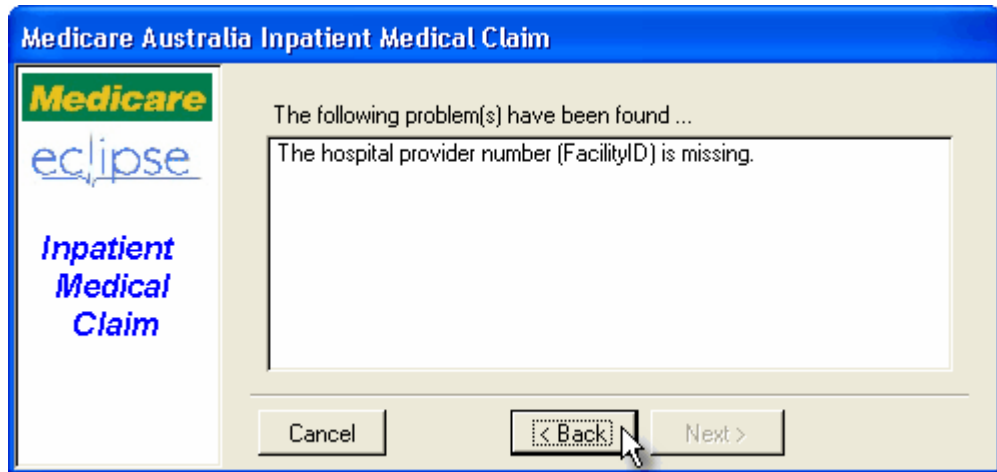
Medicare Australia Inpatient Medical Claim

Medicare

eclipse

Inpatient Medical Claim

The following problem(s) have been found ...

The hospital provider number (FacilityID) is missing.

Cancel

< Back

Next >